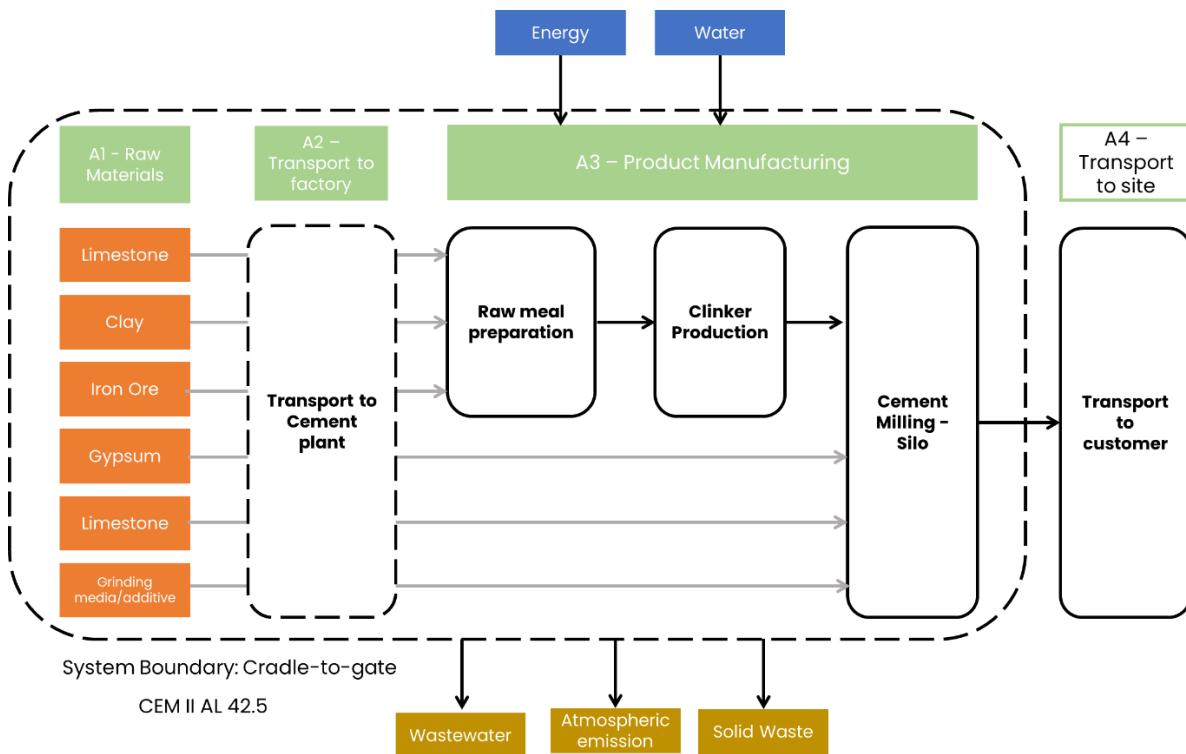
Energy

Water

A1 - Raw Materials

A2 – Transport to factory

A3 – Product Manufacturing

A4 – Transport to site

Limestone

Clay

Iron Ore

Gypsum

Limestone

Grinding media/additive

Transport to Cement plant

Raw meal preparation

Clinker Production

Cement Milling - Silo

Transport to customer

System Boundary: Cradle-to-gate

CEM II AL 42.5

Wastewater

Atmospheric emission

Solid Waste